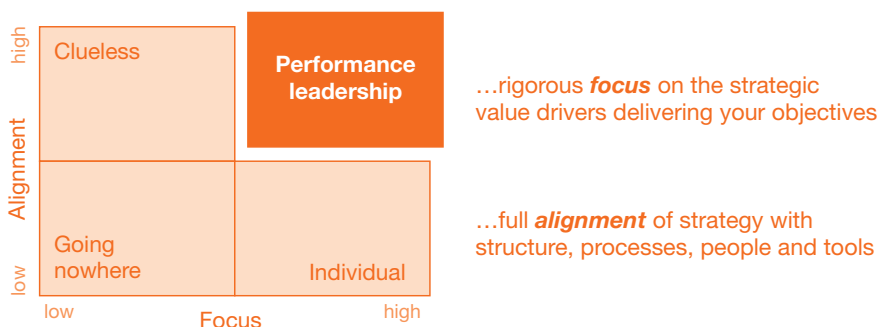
high

Alignment

low

Clueless

Performance leadership

Going nowhere

Individual

low

Focus

high

…rigorous ***focus*** on the strategic value drivers delivering your objectives

…full ***alignment*** of strategy with structure, processes, people and tools